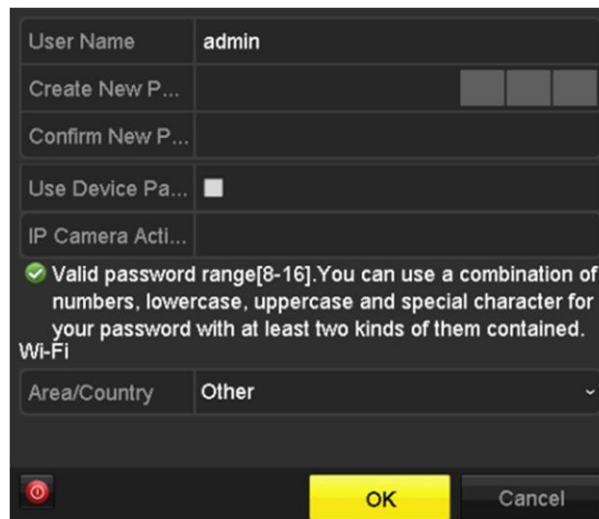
User Name admin

Create New P...

Confirm New P...

Use Device Pa...

IP Camera Acti...

Valid password range[8-16].You can use a combination of numbers, lowercase, uppercase and special character for your password with at least two kinds of them contained.

Wi-Fi

Area/Country Other

OK

Cancel